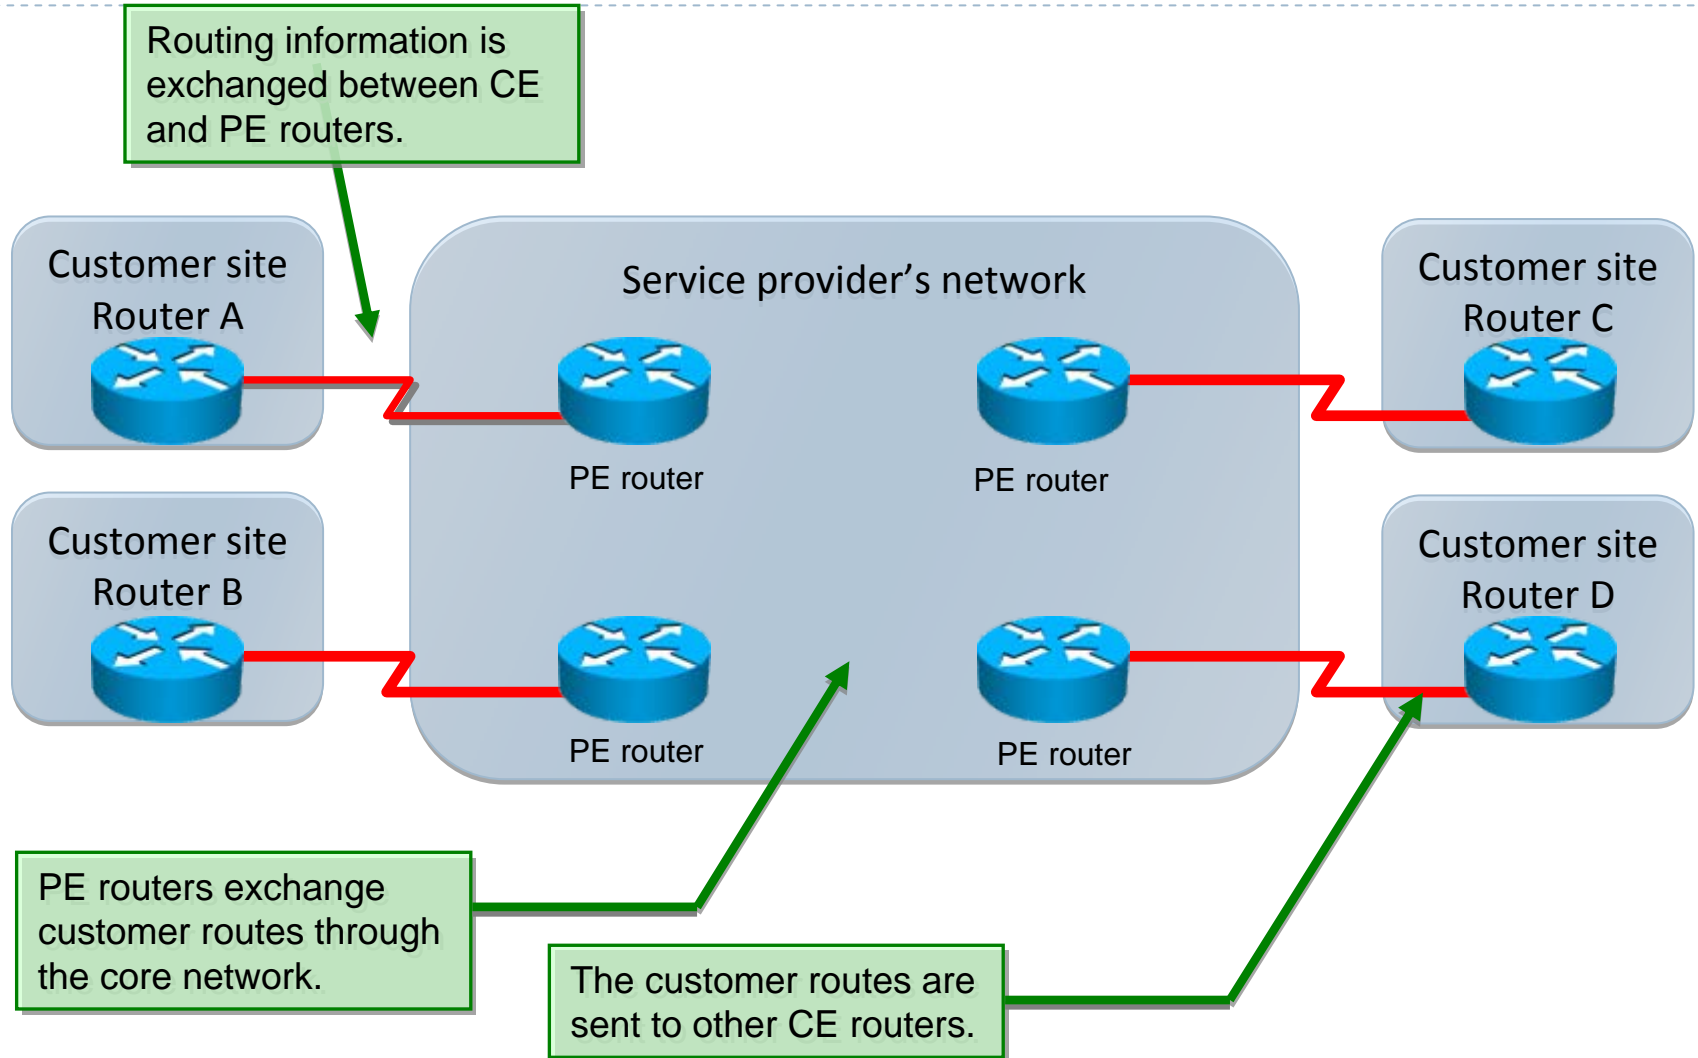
Routing information is exchanged between CE and PE routers.

Customer site
Router A

Customer site
Router B

Service provider’s network

PE router

PE router

PE router

PE router

Customer site
Router C

Customer site
Router D

PE routers exchange customer routes through the core network.

The customer routes are sent to other CE routers.